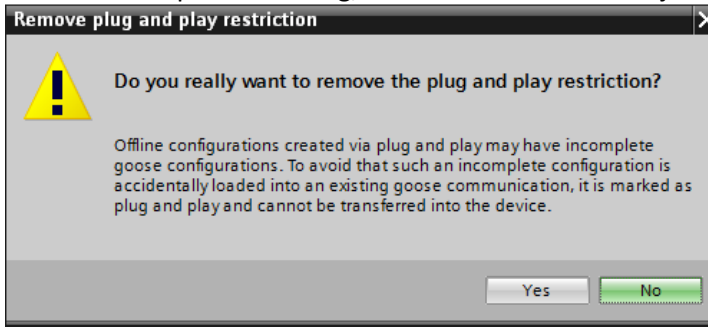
Remove plug and play restriction

Do you really want to remove the plug and play restriction?

Offline configurations created via plug and play may have incomplete goose configurations. To avoid that such an incomplete configuration is accidentally loaded into an existing goose communication, it is marked as plug and play and cannot be transferred into the device.

Yes No